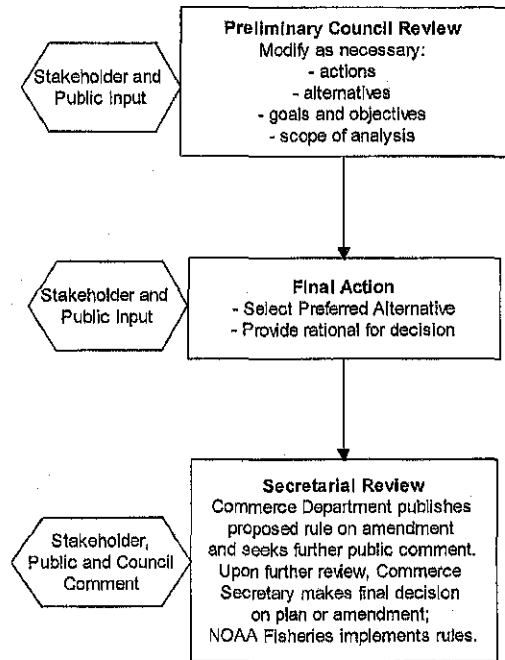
Stakeholder and Public Input

**Preliminary Council Review**
Modify as necessary:
- actions
- alternatives
- goals and objectives
- scope of analysis

Stakeholder and Public Input

**Final Action**
- Select Preferred Alternative
- Provide rational for decision

Stakeholder, Public and Council Comment

**Secretarial Review**
Commerce Department publishes proposed rule on amendment and seeks further public comment. Upon further review, Commerce Secretary makes final decision on plan or amendment; NOAA Fisheries implements rules.